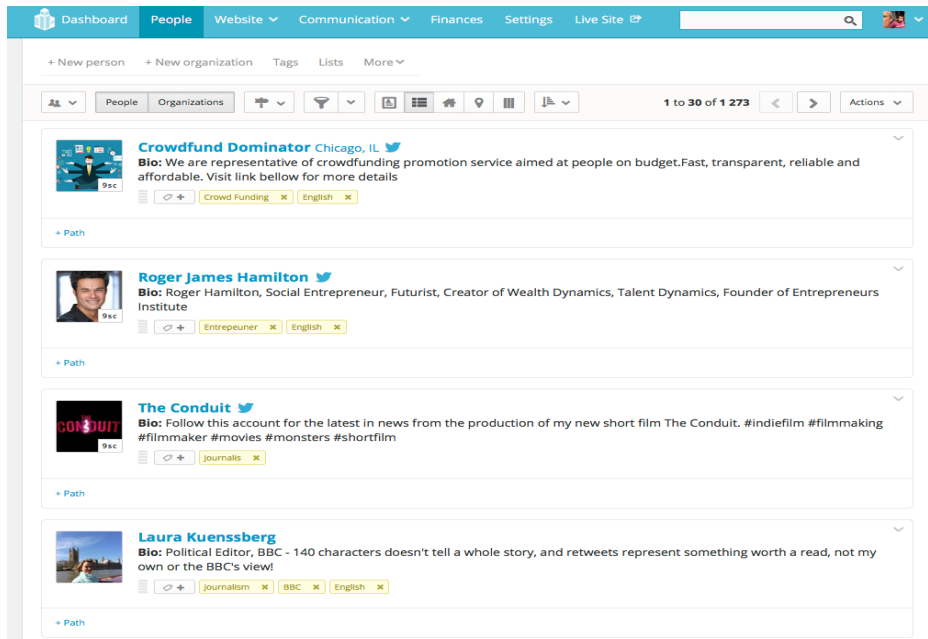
Dashboard People Website Communication Finances Settings Live Site

+ New person + New organization Tags Lists More

People Organizations

1 to 30 of 1 273

Actions

Crowdfund Dominator Chicago, IL
Bio: We are representative of crowdfunding promotion service aimed at people on budget.Fast, transparent, reliable and affordable. Visit link bellow for more details
9sc
Crowd Funding English
+ Path

Roger James Hamilton
Bio: Roger Hamilton, Social Entrepreneur, Futurist, Creator of Wealth Dynamics, Talent Dynamics, Founder of Entrepreneurs Institute
9sc
Entrepeuner English
+ Path

The Conduit
Bio: Follow this account for the latest in news from the production of my new short film The Conduit. #indiefilm #filmmaking #filmmaker #movies #monsters #shortfilm
CONDUIT
9sc
Journalis
+ Path

Laura Kuenssberg
Bio: Political Editor, BBC - 140 characters doesn't tell a whole story, and retweets represent something worth a read, not my own or the BBC's view!
Journalism BBC English
+ Path